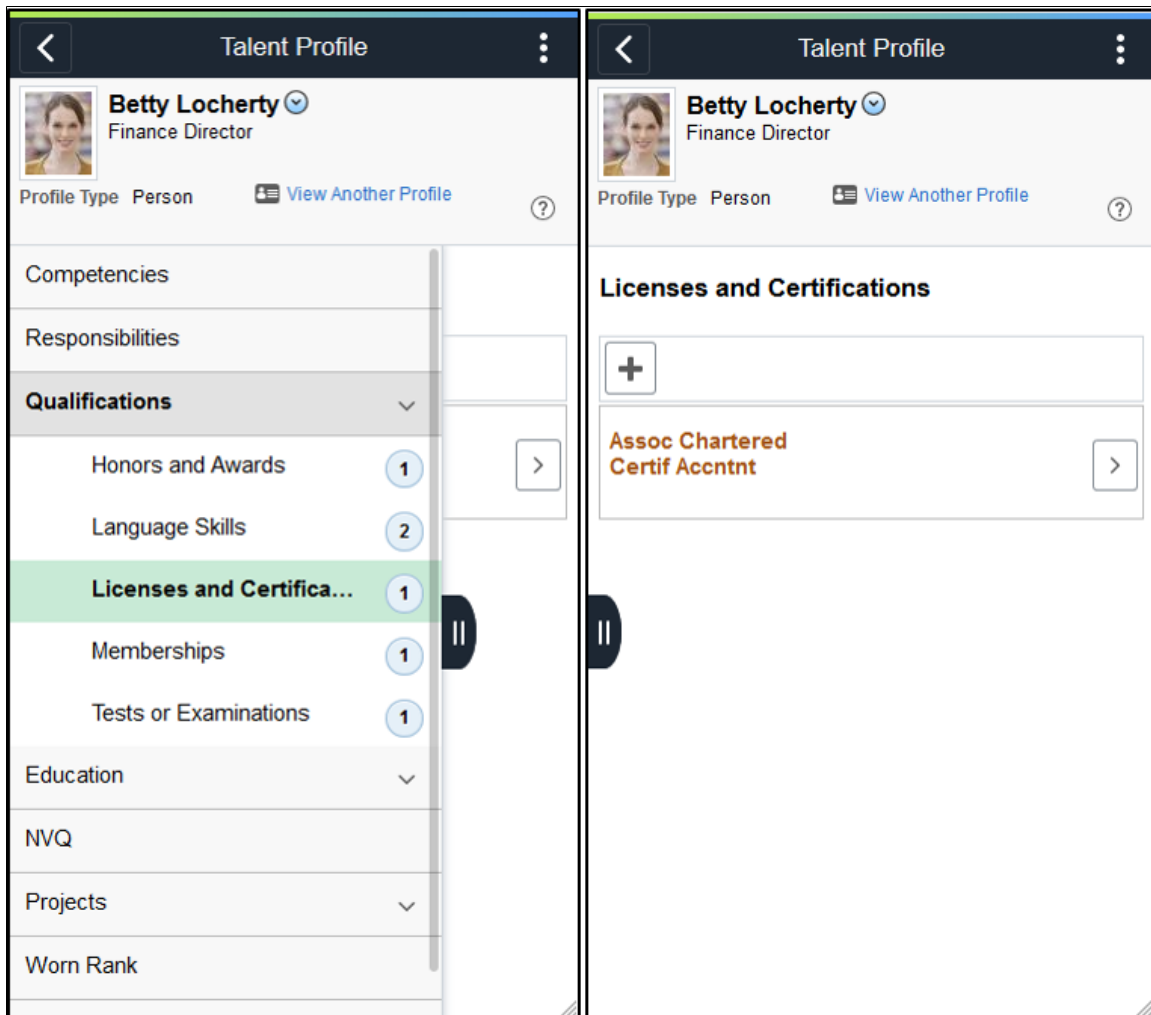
Talent Profile

Betty Locherty
Finance Director

Profile Type Person

View Another Profile

Competencies

Responsibilities

Qualifications

Honors and Awards 1

Language Skills 2

Licenses and Certifica... 1

Memberships 1

Tests or Examinations 1

Education

NVQ

Projects

Worn Rank

Talent Profile

Betty Locherty
Finance Director

Profile Type Person

View Another Profile

Licenses and Certifications

Assoc Chartered Certif Accntnt